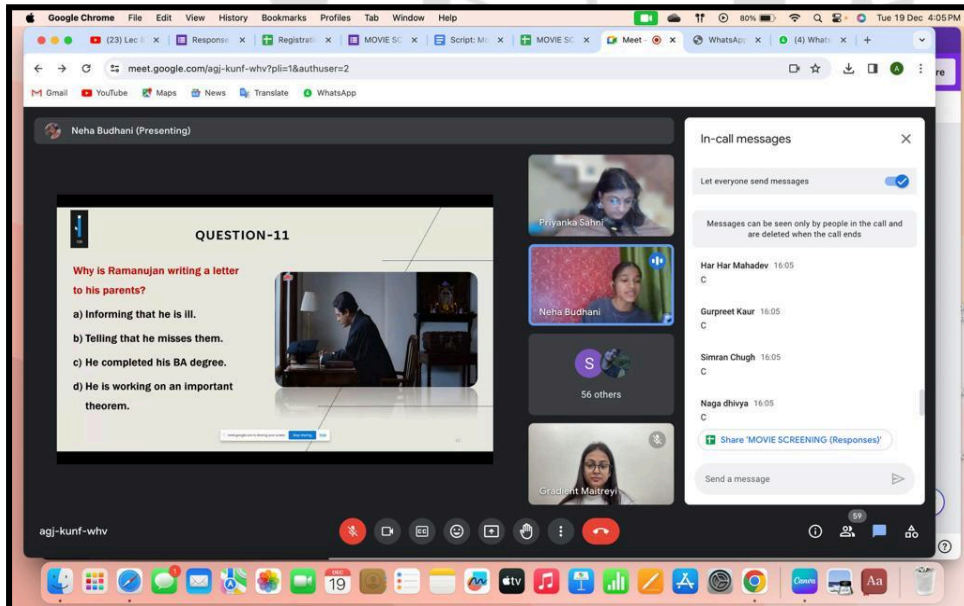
Google Chrome File Edit View History Bookmarks Profiles Tab Window Help
80% Tue 19 Dec 4:05 PM

(23) Lec | Response | Registrati | MOVIE SC | Script: M | MOVIE SC | Meet | WhatsApp | (4) Whats

meet.google.com/agj-kunf-whv?pli=1&authuser=2

Gmail YouTube Maps News Translate WhatsApp

Neha Budhani (Presenting)

QUESTION-11

Why is Ramanujan writing a letter to his parents?

a) Informing that he is ill.

b) Telling that he misses them.

c) He completed his BA degree.

d) He is working on an important theorem.

Priyanka Sahni

Neha Budhani

S

56 others

Gradient Maitreyi

In-call messages

Let everyone send messages

Messages can be seen only by people in the call and are deleted when the call ends

Har Har Mahadev 16:05
C

Gurpreet Kaur 16:05
C

Simran Chugh 16:05
C

Naga dhivya 16:05
C

Share 'MOVIE SCREENING (Responses)'

Send a message

agj-kunf-whv

59

19